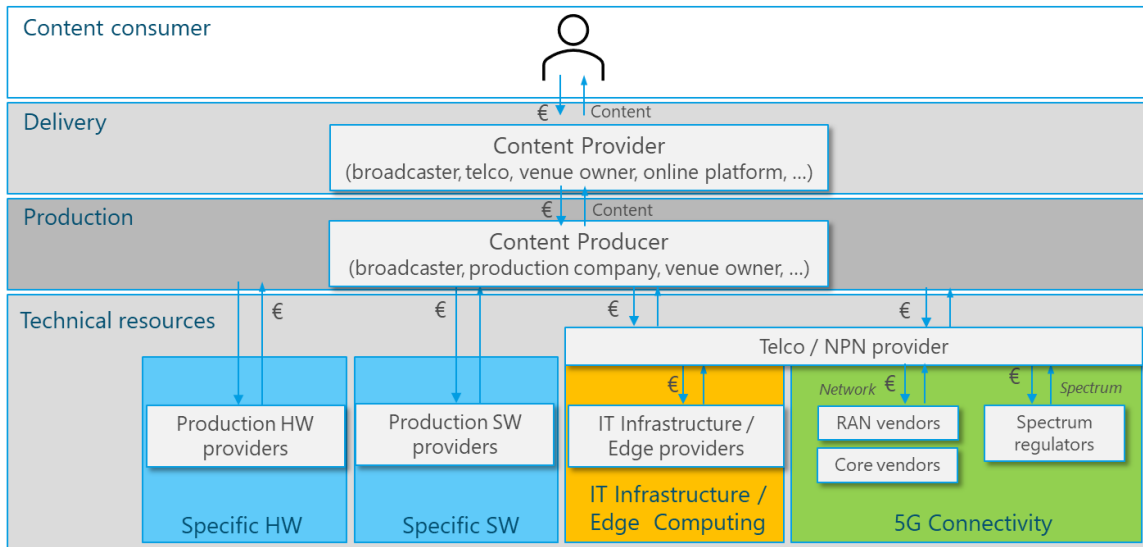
Content consumer

€ Content

Delivery

Content Provider
(broadcaster, telco, venue owner, online platform, ...)

€ Content

Production

Content Producer
(broadcaster, production company, venue owner, ...)

Technical resources

€ € € €

Telco / NPN provider

Production HW providers

Production SW providers

€

IT Infrastructure / Edge providers

Network €

RAN vendors

Core vendors

€ Spectrum

Spectrum regulators

Specific HW

Specific SW

IT Infrastructure / Edge Computing

5G Connectivity